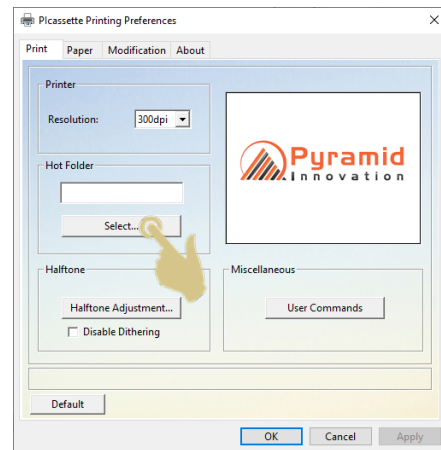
Plcassette Printing Preferences

Print | Paper | Modification | About

Printer

Resolution: 300dpi

Pyramid
Innovation

Hot Folder

Select...

Halftone

Halftone Adjustment...

Disable Dithering

Miscellaneous

User Commands

Default

OK | Cancel | Apply